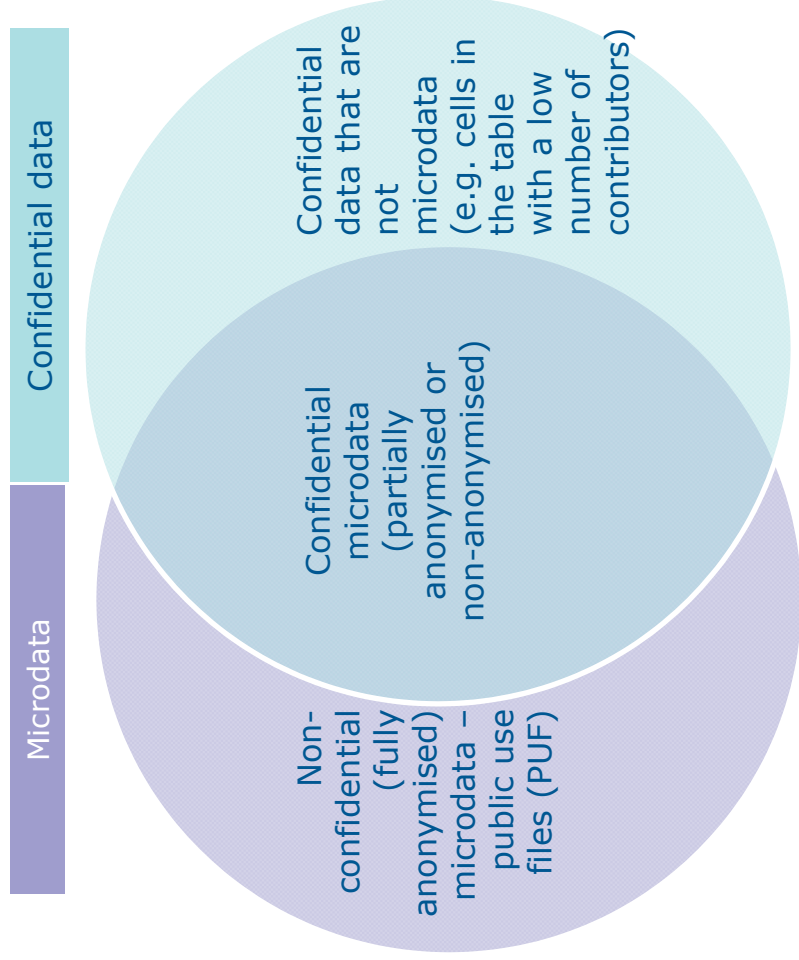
Confidential data

Microdata

Confidential data that are not microdata (e.g. cells in the table with a low number of contributors)

Confidential microdata (partially anonymised or non-anonymised)

Non-confidential (fully anonymised) microdata – public use files (PUF)